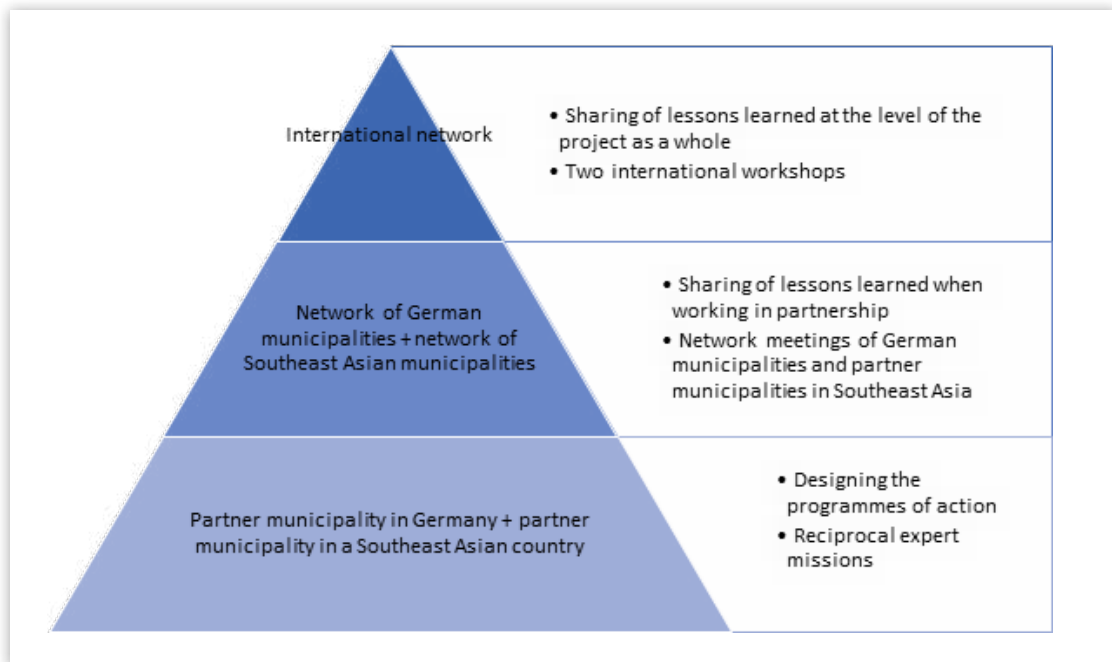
International network

- Sharing of lessons learned at the level of the project as a whole
- Two international workshops

Network of German municipalities + network of Southeast Asian municipalities

- Sharing of lessons learned when working in partnership
- Network meetings of German municipalities and partner municipalities in Southeast Asia

Partner municipality in Germany + partner municipality in a Southeast Asian country

- Designing the programmes of action
- Reciprocal expert missions